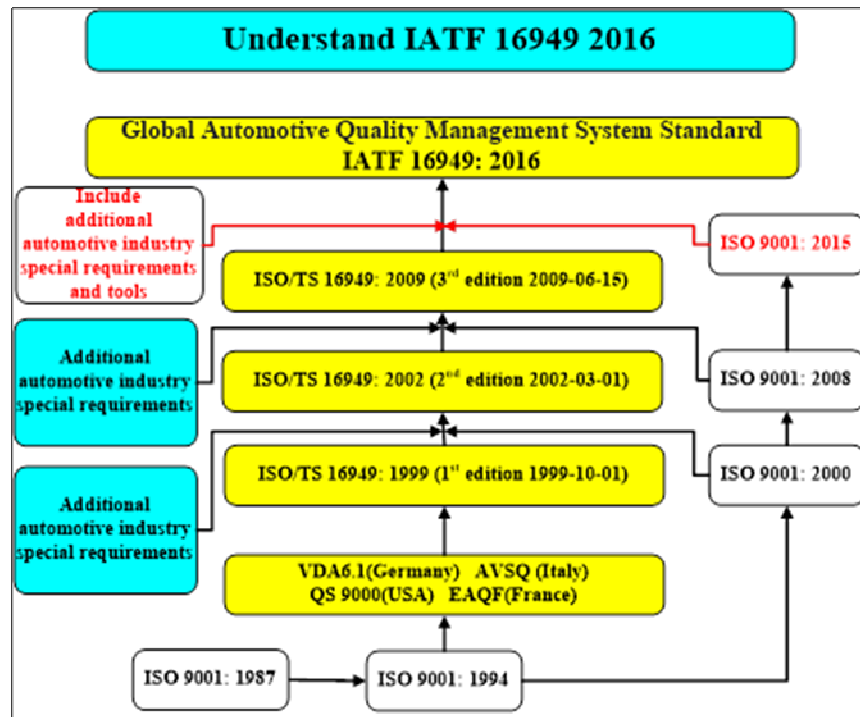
Understand IATF 16949 2016

Global Automotive Quality Management System Standard
IATF 16949: 2016

Include additional automotive industry special requirements and tools

ISO/TS 16949: 2009 (3$^{rd}$ edition 2009-06-15)

ISO 9001: 2015

Additional automotive industry special requirements

ISO/TS 16949: 2002 (2$^{nd}$ edition 2002-03-01)

ISO 9001: 2008

Additional automotive industry special requirements

ISO/TS 16949: 1999 (1$^{st}$ edition 1999-10-01)

ISO 9001: 2000

VDA6.1(Germany) AVSQ (Italy)
QS 9000(USA) EAQF(France)

ISO 9001: 1987

ISO 9001: 1994